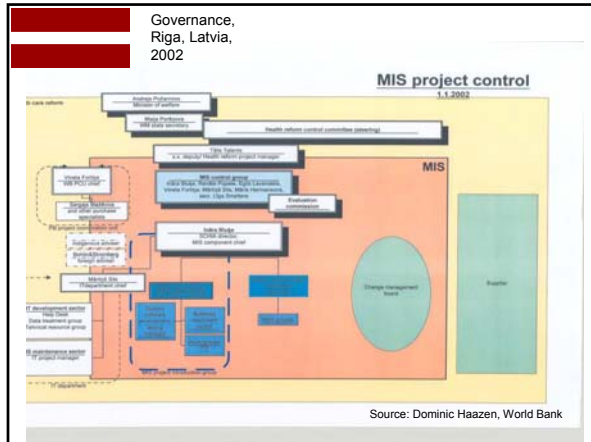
Governance, Riga, Latvia, 2002

MIS project control

1.1.2002

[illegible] care reform

Andrejs Požarnovs
Minister of welfare

Maija Portnova
WM state secretary

Health reform control committee (steering)

Ojārs Talants
a.k. deputy/ Health reform project manager

MIS

Vineta Fortina
WB PCU chief

MIS control group
Indra Blupe, Renārs Pupele, Egils Lacenēks, Vineta Fortina, Mārtiņš Sils, Māris Hermanovs, secr. Ilga Smeltere

Evaluation commission

Sergejs Malikovs
and other purchase specialists

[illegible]

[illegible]

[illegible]
foreign adviser

Indra Blupe
SCHIA director
MIS component chief

Mārtiņš Sils
IT department chief

Change management board

Supplier

IT development sector
Help Desk
Data treatment group
Technical resource group

IS maintenance sector
IT project manager

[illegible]

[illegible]

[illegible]

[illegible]

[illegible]

Source: Dominic Haazen, World Bank